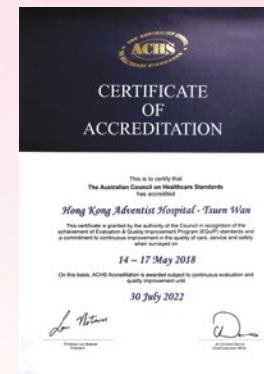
THE AUSTRALIAN COUNCIL ON HEALTHCARE STANDARDS
ACHS

CERTIFICATE OF ACCREDITATION

This is to certify that
The Australian Council on Healthcare Standards
has accredited

Hong Kong Adventist Hospital - Tsuen Wan

This certificate is granted by the authority of the Council in recognition of the achievement of Evaluation & Quality Improvement Program (EQuIP) standards and a commitment to continuous improvement in the quality of care, service and safety when surveyed on

14 – 17 May 2018

On this basis, ACHS Accreditation is awarded subject to continuous evaluation and quality improvement until

30 July 2022

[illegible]
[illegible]